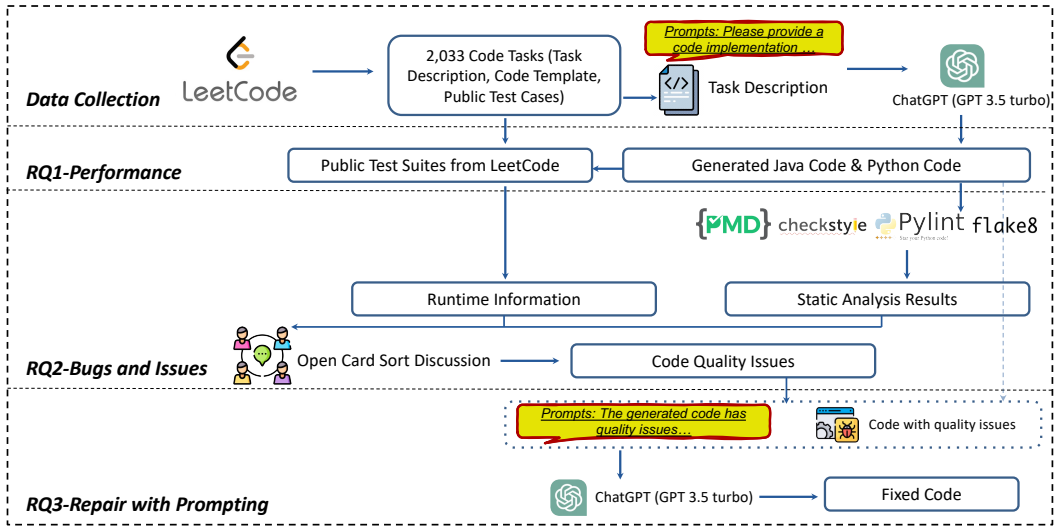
Data Collection

LeetCode

2,033 Code Tasks (Task Description, Code Template, Public Test Cases)

Prompts: Please provide a code implementation …

Task Description

ChatGPT (GPT 3.5 turbo)

RQ1-Performance

Public Test Suites from LeetCode

Generated Java Code & Python Code

PMD checkstyle Pylint flake8

Star your Python code!

Runtime Information

Static Analysis Results

RQ2-Bugs and Issues

Open Card Sort Discussion

Code Quality Issues

Prompts: The generated code has quality issues…

Code with quality issues

RQ3-Repair with Prompting

ChatGPT (GPT 3.5 turbo)

Fixed Code